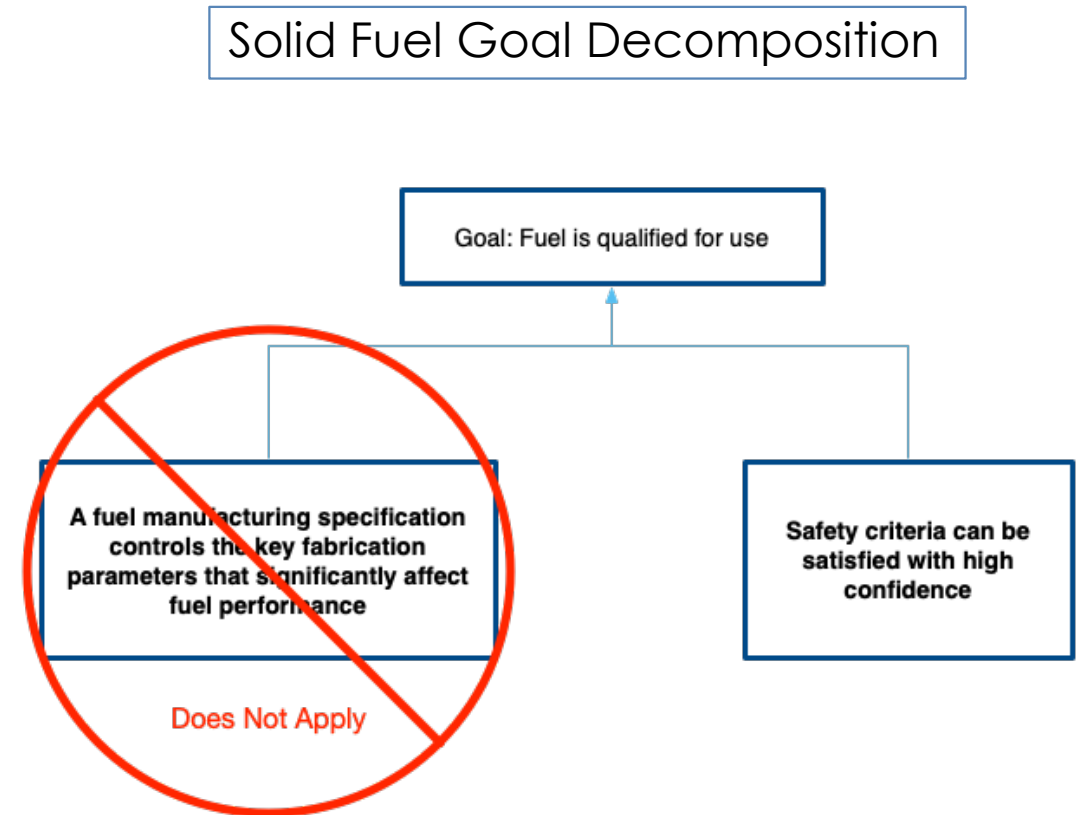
Solid Fuel Goal Decomposition

Goal: Fuel is qualified for use

A fuel manufacturing specification controls the key fabrication parameters that significantly affect fuel performance

Does Not Apply

Safety criteria can be satisfied with high confidence